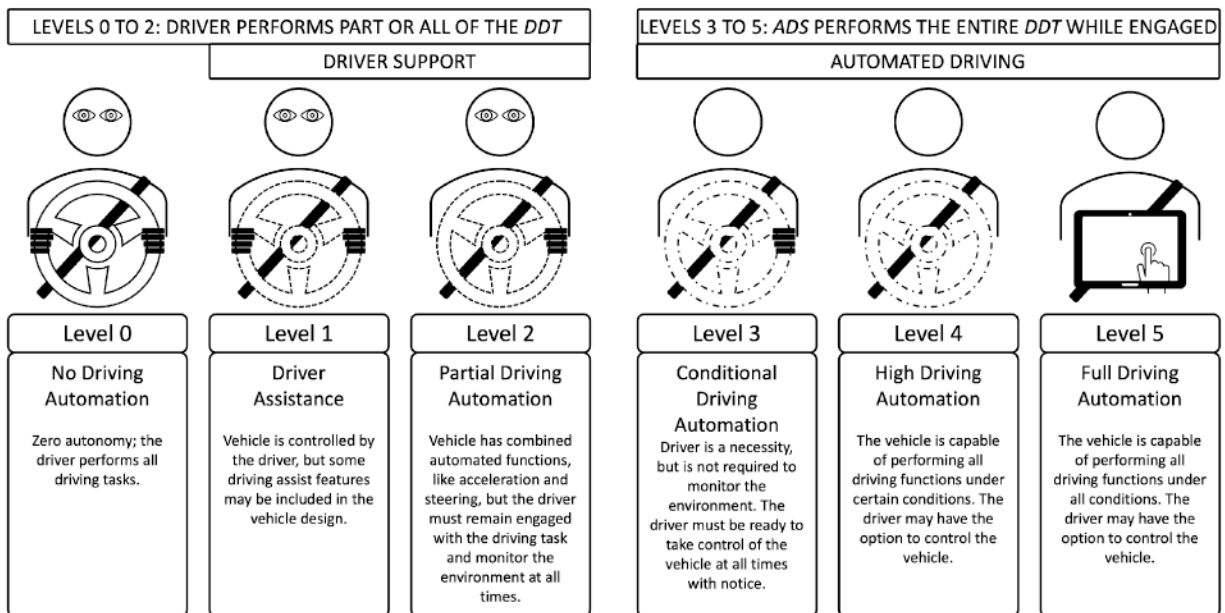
LEVELS 0 TO 2: DRIVER PERFORMS PART OR ALL OF THE *DDT*

DRIVER SUPPORT

LEVELS 3 TO 5: *ADS* PERFORMS THE ENTIRE *DDT* WHILE ENGAGED

AUTOMATED DRIVING

Level 0

No Driving Automation

Zero autonomy; the driver performs all driving tasks.

Level 1

Driver Assistance

Vehicle is controlled by the driver, but some driving assist features may be included in the vehicle design.

Level 2

Partial Driving Automation

Vehicle has combined automated functions, like acceleration and steering, but the driver must remain engaged with the driving task and monitor the environment at all times.

Level 3

Conditional Driving Automation

Driver is a necessity, but is not required to monitor the environment. The driver must be ready to take control of the vehicle at all times with notice.

Level 4

High Driving Automation

The vehicle is capable of performing all driving functions under certain conditions. The driver may have the option to control the vehicle.

Level 5

Full Driving Automation

The vehicle is capable of performing all driving functions under all conditions. The driver may have the option to control the vehicle.